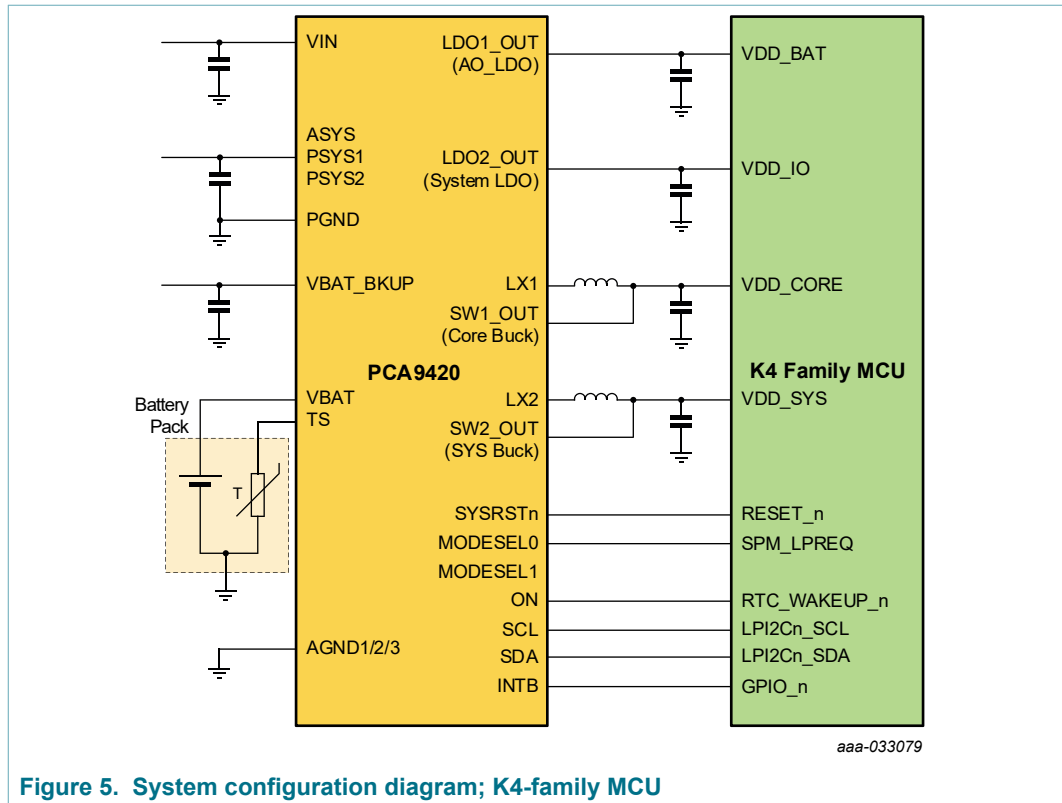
VIN
ASYS
PSYS1
PSYS2
PGND
VBAT_BKUP
Battery Pack
T
VBAT
TS
AGND1/2/3

PCA9420

LDO1_OUT
(AO_LDO)
LDO2_OUT
(System LDO)
LX1
SW1_OUT
(Core Buck)
LX2
SW2_OUT
(SYS Buck)
SYSRSTn
MODESEL0
MODESEL1
ON
SCL
SDA
INTB

VDD_BAT
VDD_IO
VDD_CORE
K4 Family MCU
VDD_SYS
RESET_n
SPM_LPREQ
RTC_WAKEUP_n
LPI2Cn_SCL
LPI2Cn_SDA
GPIO_n

aaa-033079

Figure 5. System configuration diagram; K4-family MCU